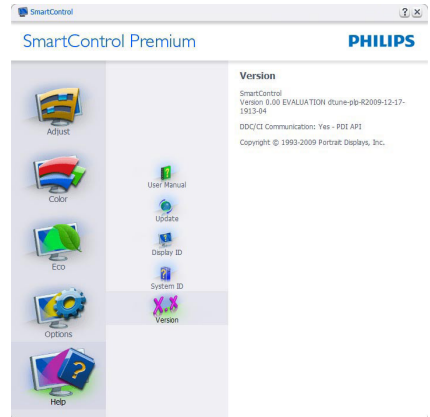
SmartControl

?
X

SmartControl Premium

PHILIPS

Adjust

Color

Eco

Options

Help

User Manual

Update

Display ID

System ID

Version

Version

SmartControl
Version 8.00 EVALUATION dtune-plp-R2009-12-17-1913-04

DDC/CI Communication: Yes - PDI API

Copyright © 1993-2009 Portrait Displays, Inc.